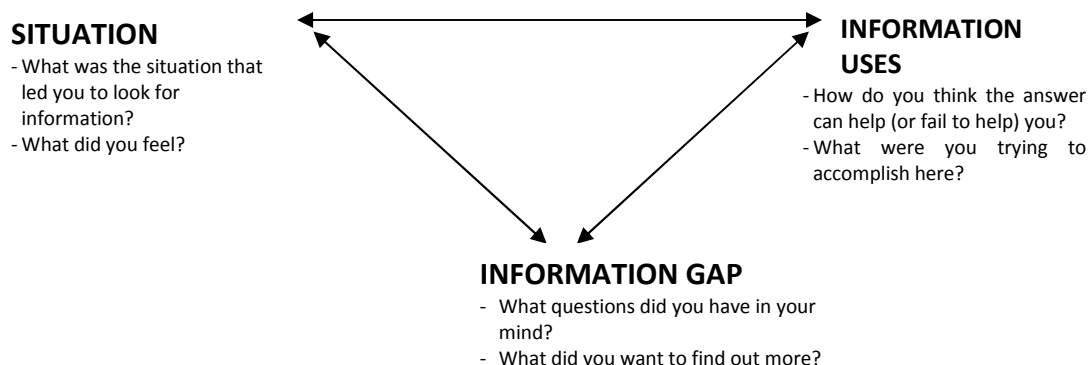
SITUATION
- What was the situation that led you to look for information?
- What did you feel?

INFORMATION USES
- How do you think the answer can help (or fail to help) you?
- What were you trying to accomplish here?

INFORMATION GAP
- What questions did you have in your mind?
- What did you want to find out more?